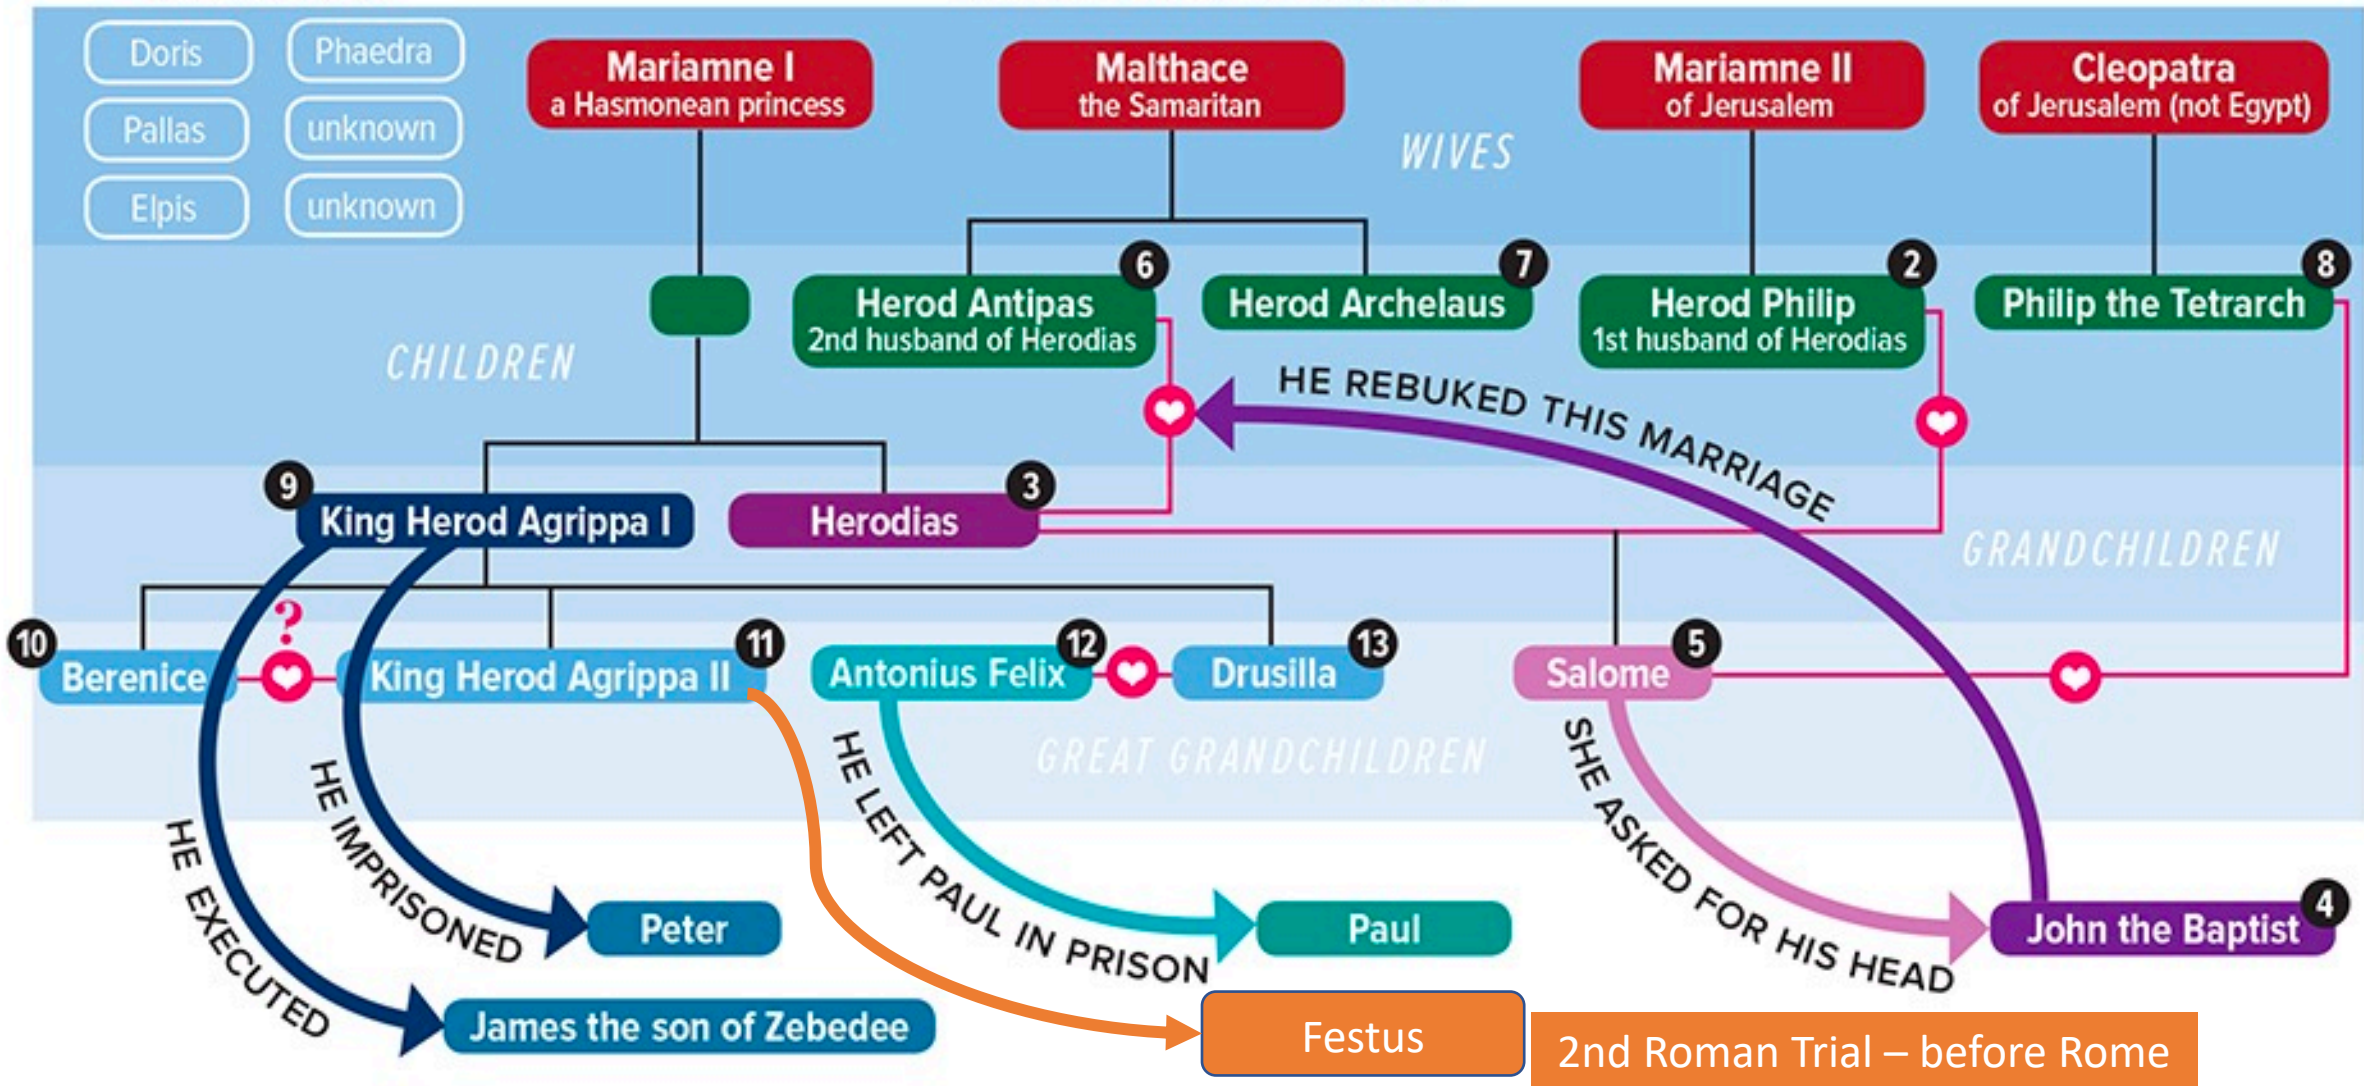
Doris
Phaedra
Pallas
unknown
Elpis
unknown

Mariamne I
a Hasmonean princess

Malthace
the Samaritan

Mariamne II
of Jerusalem

Cleopatra
of Jerusalem (not Egypt)

WIVES

CHILDREN

6
Herod Antipas
2nd husband of Herodias

7
Herod Archelaus

2
Herod Philip
1st husband of Herodias

8
Philip the Tetrarch

HE REBUKED THIS MARRIAGE

9
King Herod Agrippa I

3
Herodias

GRANDCHILDREN

10
Berenice

?

11
King Herod Agrippa II

12
Antonius Felix

13
Drusilla

5
Salome

GREAT GRANDCHILDREN

HE EXECUTED

HE IMPRISONED

HE LEFT PAUL IN PRISON

SHE ASKED FOR HIS HEAD

Peter

Paul

4
John the Baptist

James the son of Zebedee

Festus

2nd Roman Trial – before Rome